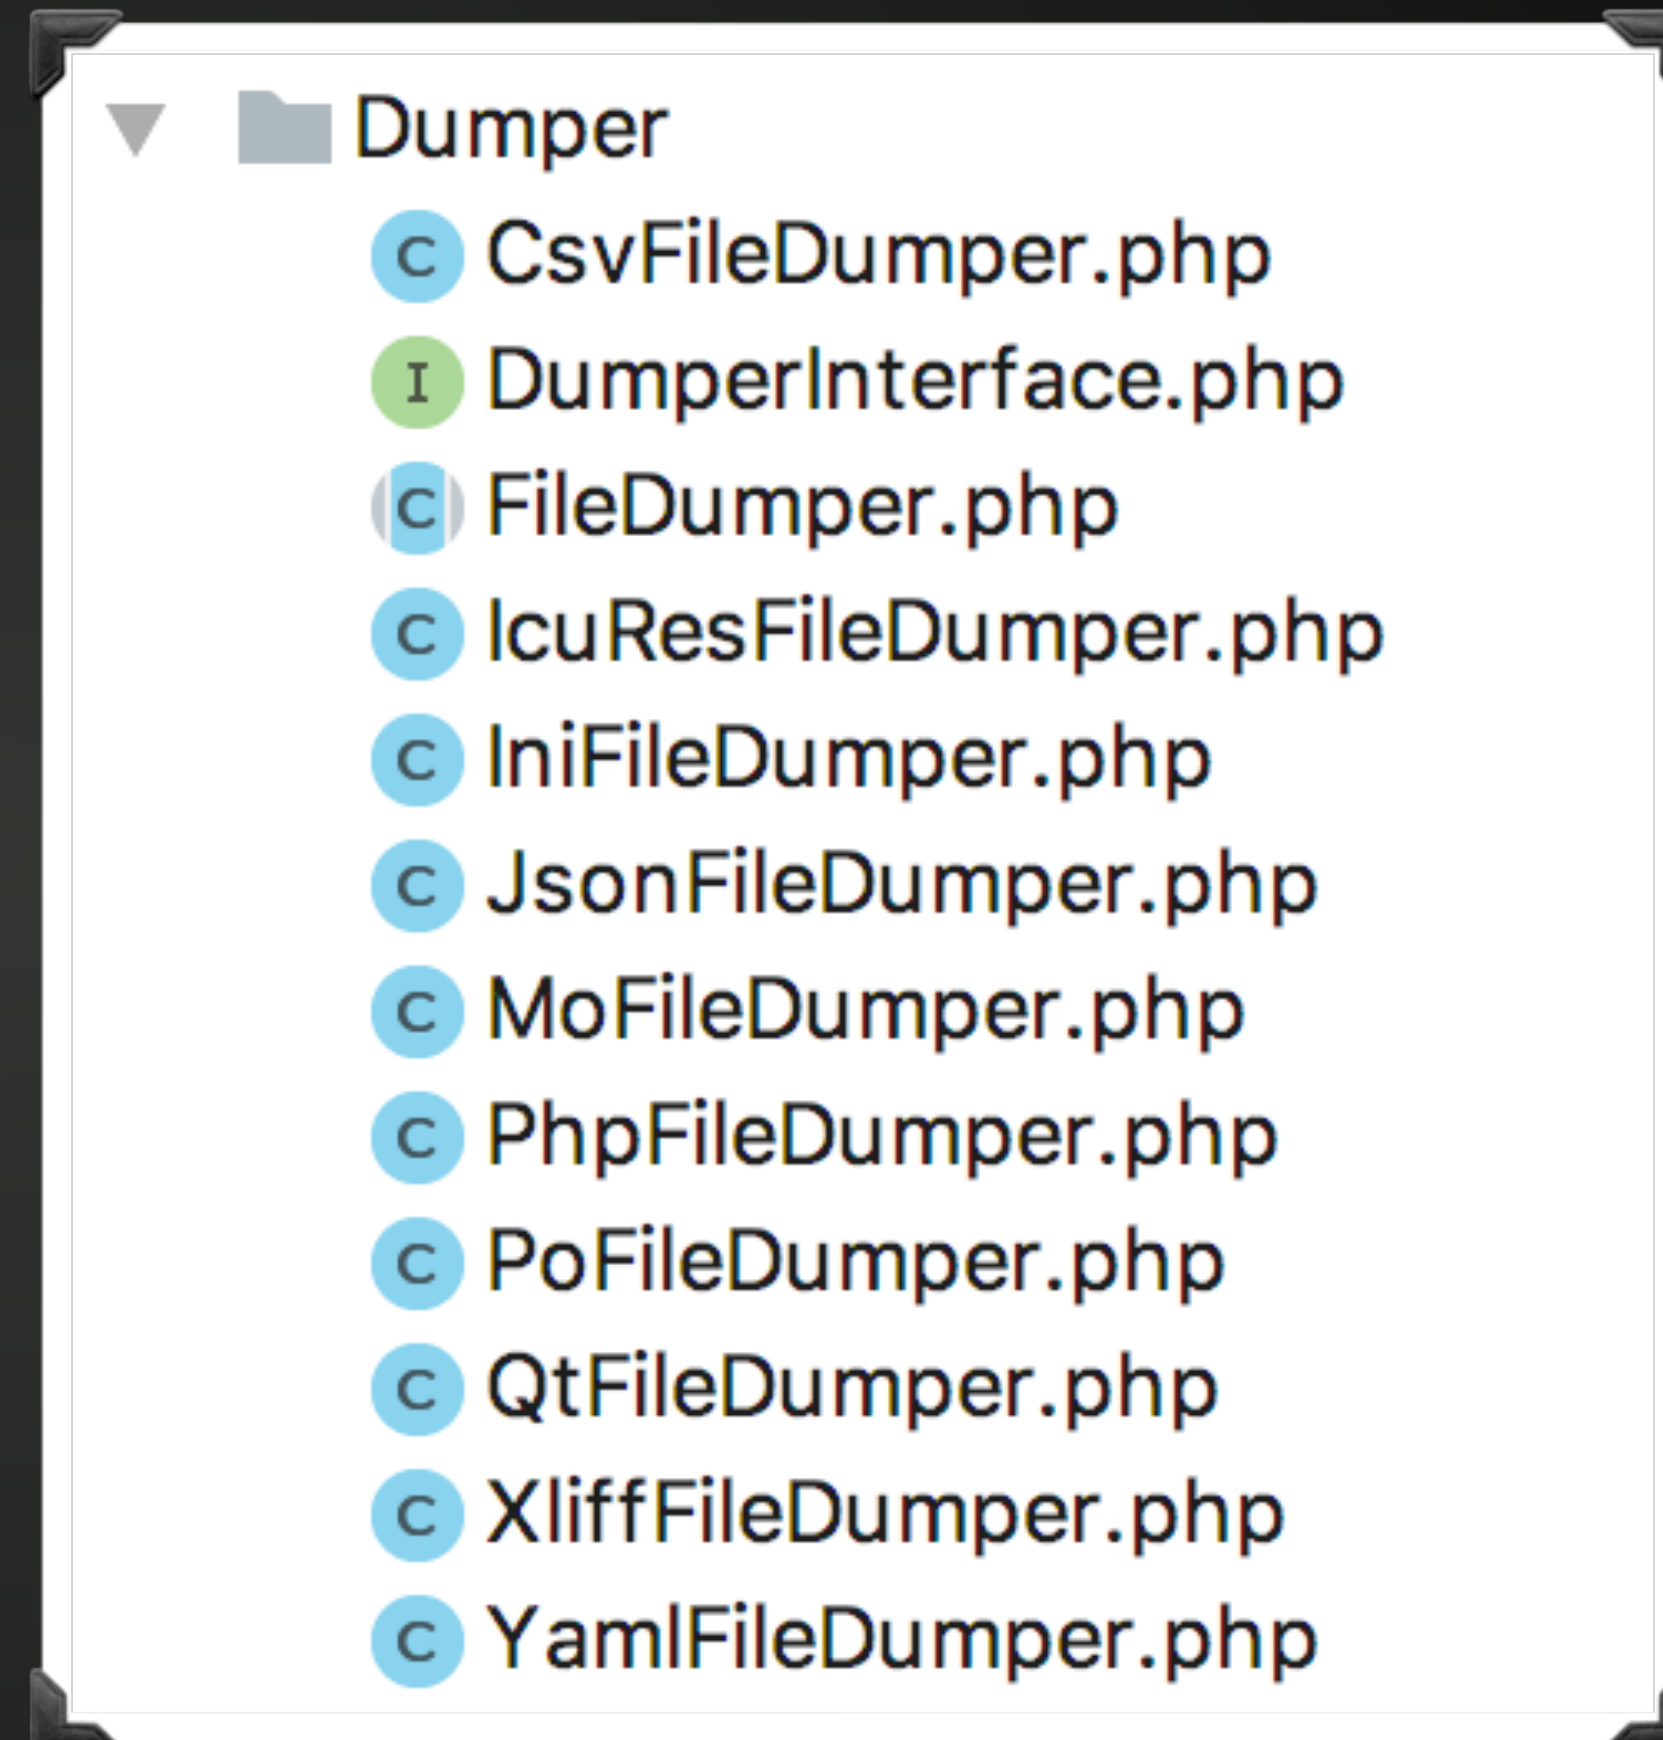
Dumper
C CsvFileDumper.php
I DumperInterface.php
C FileDumper.php
C IcuResFileDumper.php
C IniFileDumper.php
C JsonFileDumper.php
C MoFileDumper.php
C PhpFileDumper.php
C PoFileDumper.php
C QtFileDumper.php
C XliffFileDumper.php
C YamlFileDumper.php